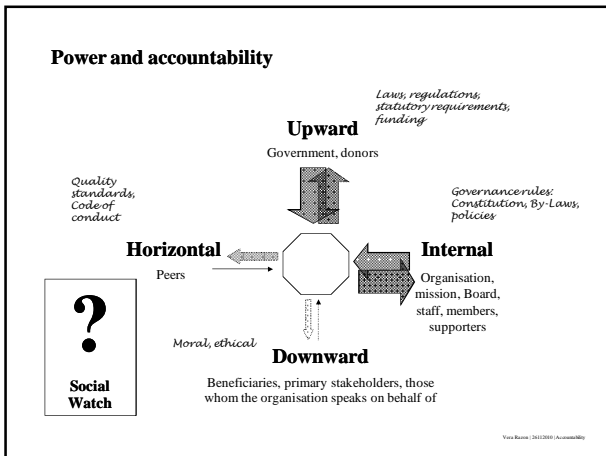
Power and accountability

Laws, regulations, statutory requirements, funding

Upward

Government, donors

Quality standards, Code of conduct

Governance rules: Constitution, By-Laws, policies

Horizontal

Peers

Internal

Organisation, mission, Board, staff, members, supporters

?

Social Watch

Moral, ethical

Downward

Beneficiaries, primary stakeholders, those whom the organisation speaks on behalf of

Vera Ruzon | 26112010 | Accountability